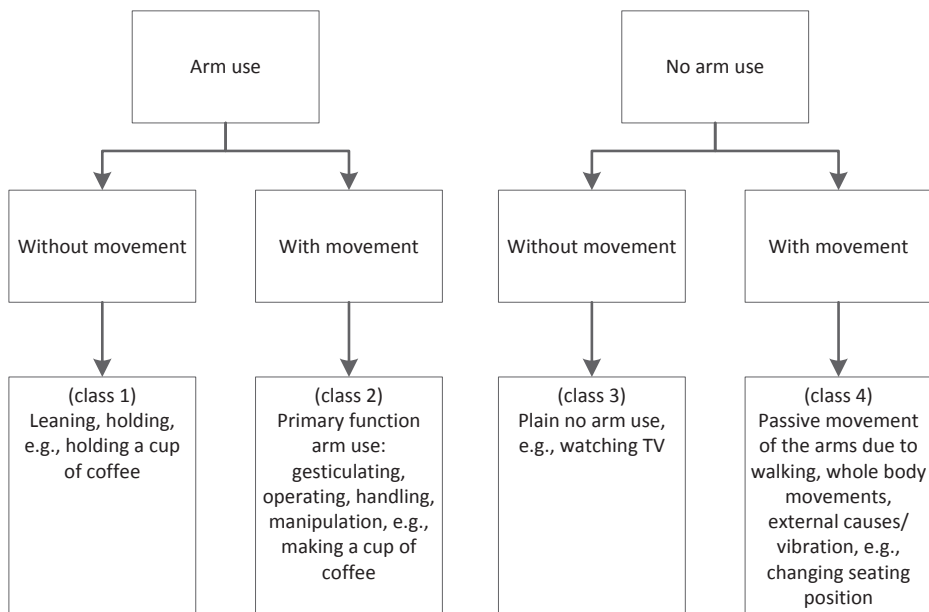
Arm use

No arm use

Without movement

With movement

Without movement

With movement

(class 1)
Leaning, holding, e.g., holding a cup of coffee

(class 2)
Primary function arm use: gesticulating, operating, handling, manipulation, e.g., making a cup of coffee

(class 3)
Plain no arm use, e.g., watching TV

(class 4)
Passive movement of the arms due to walking, whole body movements, external causes/ vibration, e.g., changing seating position